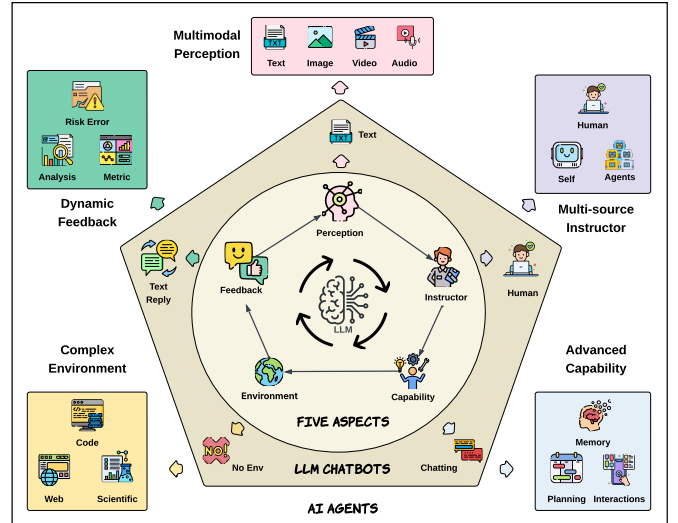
Multimodal Perception

Text Image Video Audio

Risk Error

Analysis Metric

Dynamic Feedback

Human

Self Agents

Multi-source Instructor

TXT

Text

Perception

Feedback

Instructor

Human

Text Reply

LLM

Environment

Capability

Complex Environment

Advanced Capability

FIVE ASPECTS

Code

Memory

NO!

No Env

Chatting

Web Scientific

LLM CHATBOTS

Planning Interactions

AI AGENTS